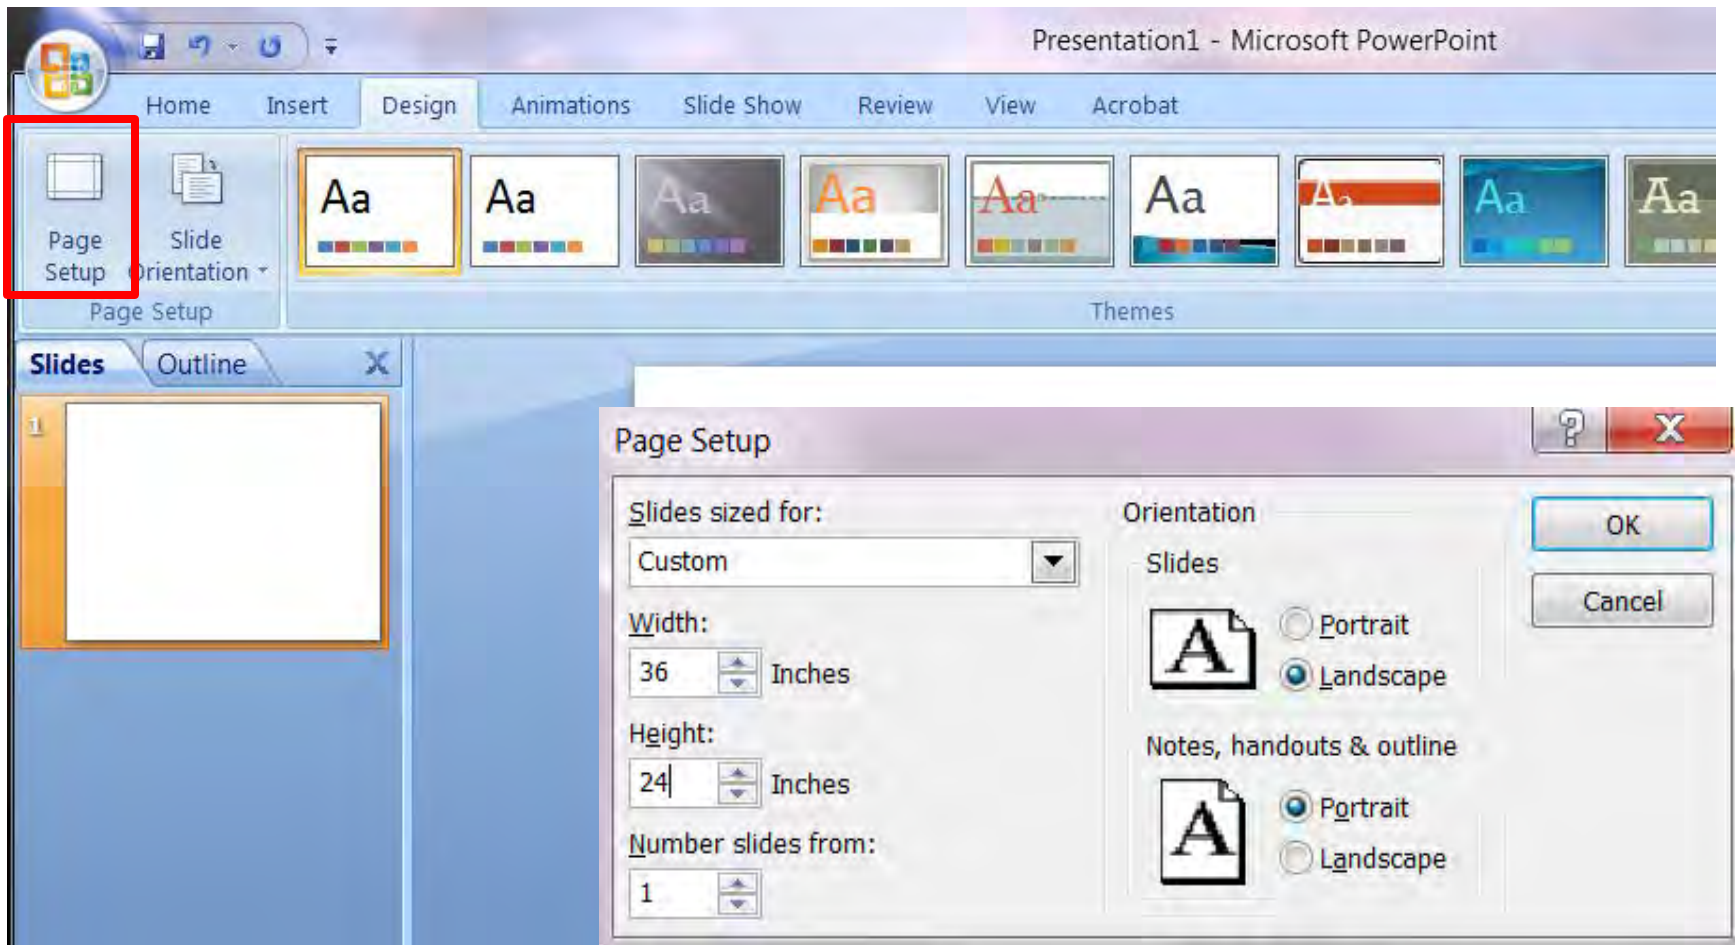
Presentation1 - Microsoft PowerPoint

Home Insert Design Animations Slide Show Review View Acrobat

Page Setup

Slide Orientation

Page Setup

Aa Aa Aa Aa Aa Aa Aa Aa Aa

Themes

Slides Outline

1

Page Setup

Slides sized for:

Custom

Width:

36 Inches

Height:

24 Inches

Number slides from:

1

Orientation

Slides

A

Portrait

Landscape

Notes, handouts & outline

A

Portrait

Landscape

OK

Cancel